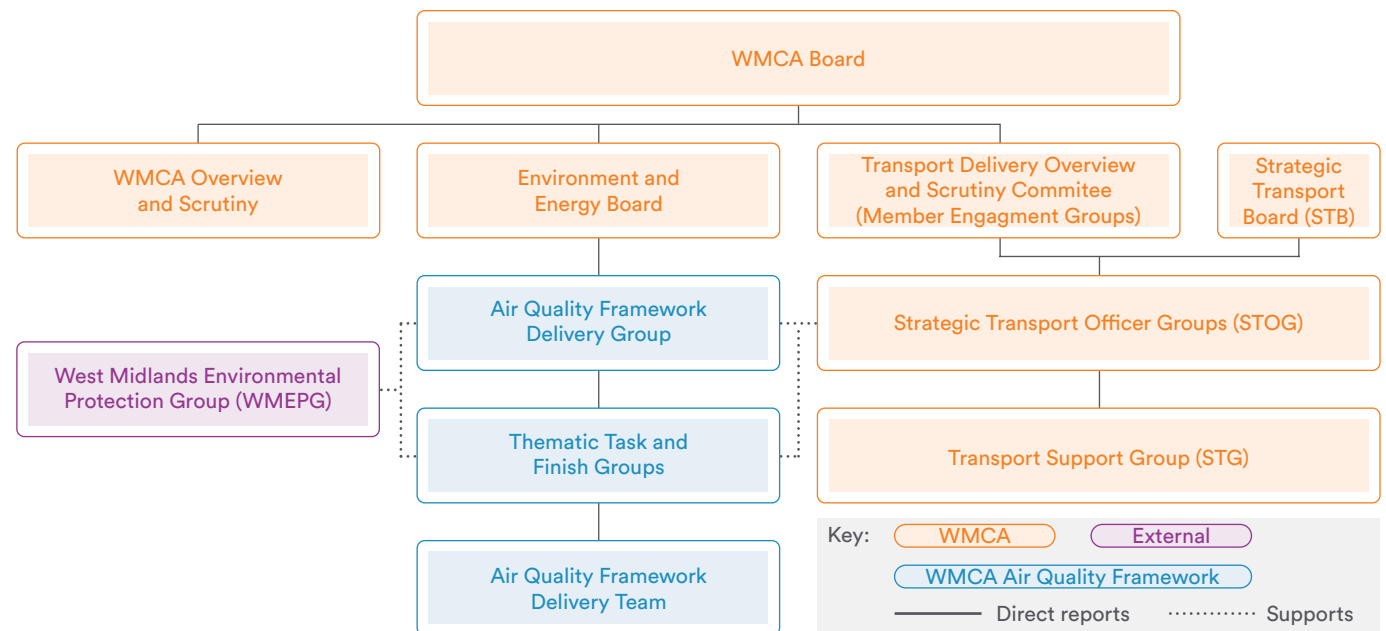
WMCA Board

WMCA Overview and Scrutiny

Environment and Energy Board

Transport Delivery Overview and Scrutiny Commitee (Member Engagment Groups)

Strategic Transport Board (STB)

Air Quality Framework Delivery Group

Strategic Transport Officer Groups (STOG)

West Midlands Environmental Protection Group (WMEPG)

Thematic Task and Finish Groups

Transport Support Group (STG)

Air Quality Framework Delivery Team

Key: WMCA External
WMCA Air Quality Framework
Direct reports Supports